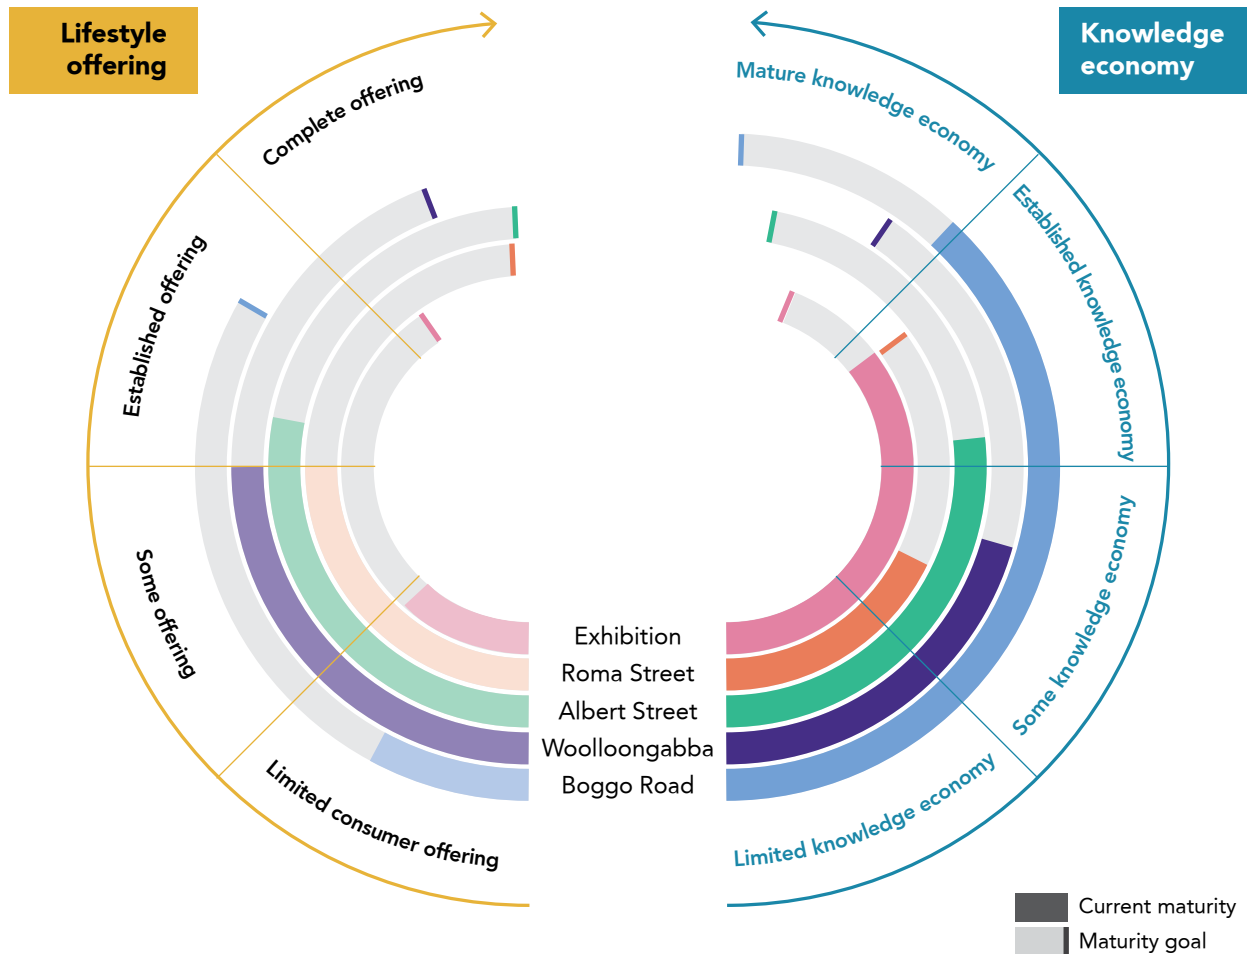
Lifestyle offering

Knowledge economy

Complete offering

Established offering

Some offering

Limited consumer offering

Mature knowledge economy

Established knowledge economy

Some knowledge economy

Limited knowledge economy

Exhibition
Roma Street
Albert Street
Woolloongabba
Boggo Road

Current maturity
Maturity goal